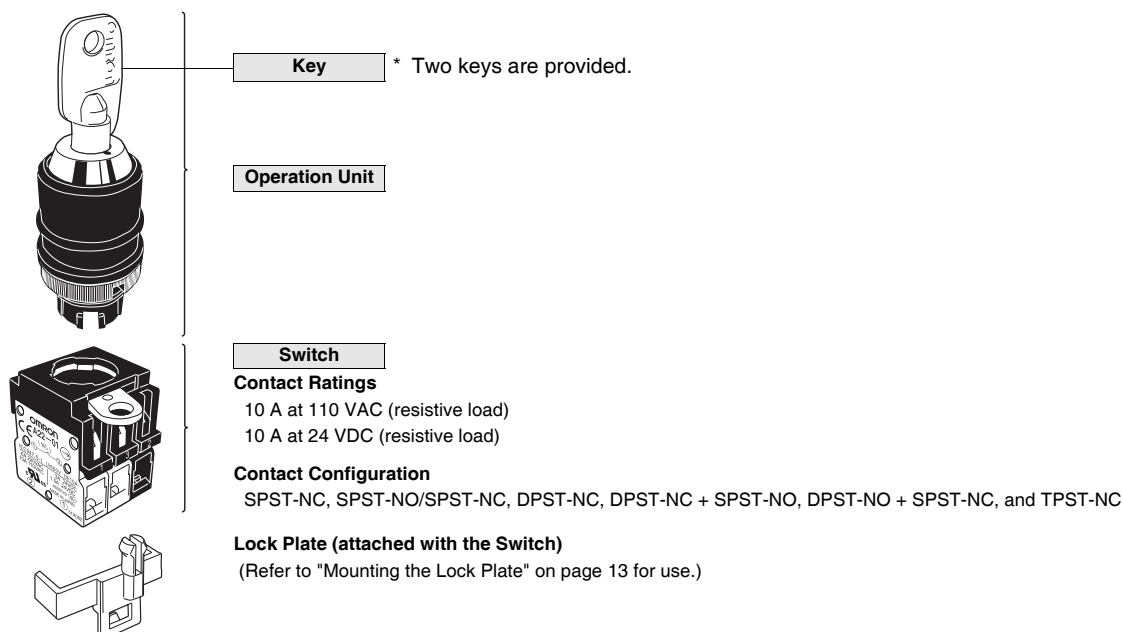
Key

* Two keys are provided.

Operation Unit

Switch

Contact Ratings

10 A at 110 VAC (resistive load)
10 A at 24 VDC (resistive load)

Contact Configuration

SPST-NC, SPST-NO/SPST-NC, DPST-NC, DPST-NC + SPST-NO, DPST-NO + SPST-NC, and TPST-NC

Lock Plate (attached with the Switch)

(Refer to "Mounting the Lock Plate" on page 13 for use.)

omron